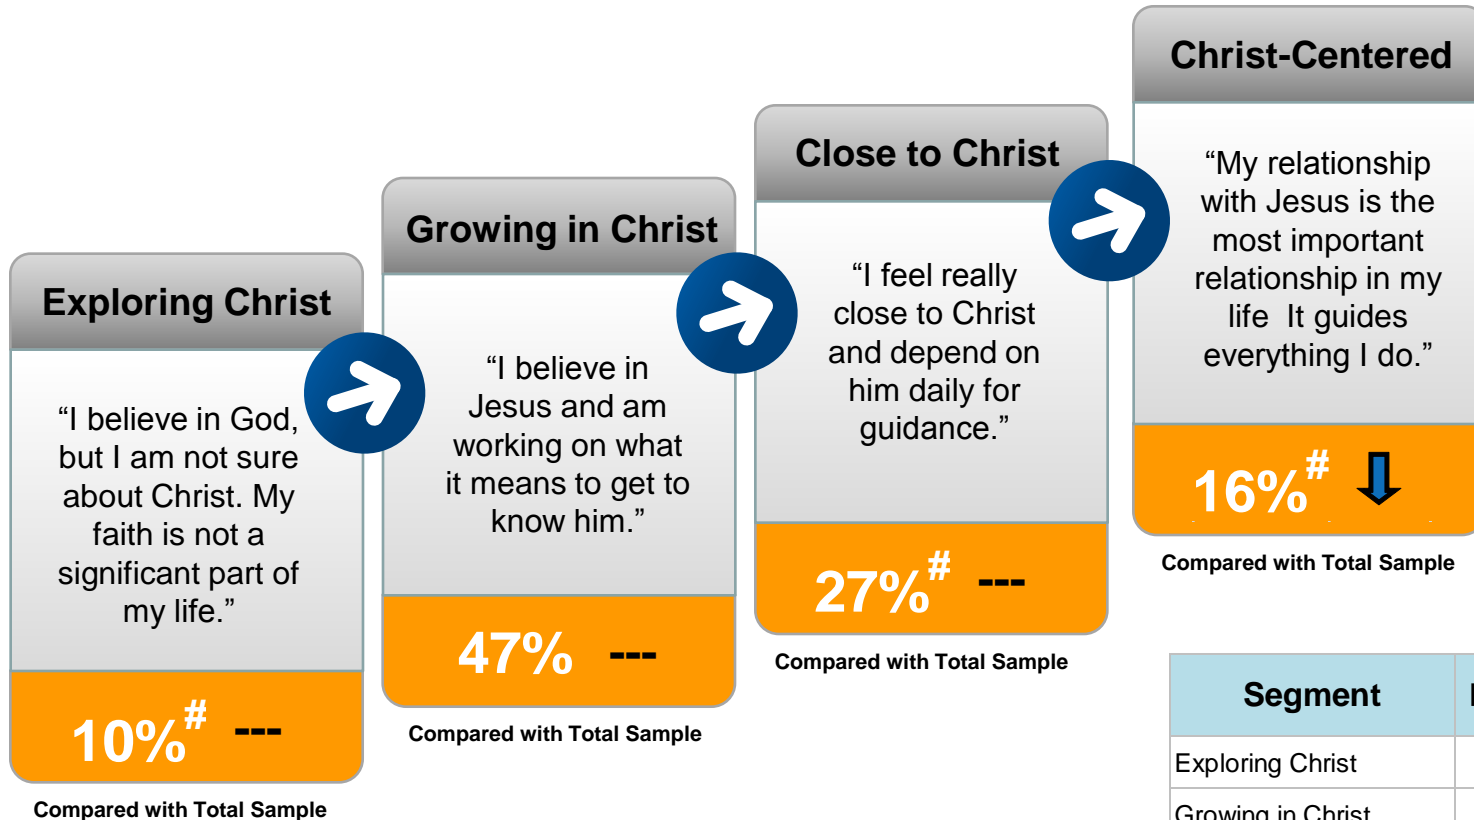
Exploring Christ

“I believe in God, but I am not sure about Christ. My faith is not a significant part of my life.”

10%# ---

Compared with Total Sample

Growing in Christ

“I believe in Jesus and am working on what it means to get to know him.”

47% ---

Compared with Total Sample

Close to Christ

“I feel really close to Christ and depend on him daily for guidance.”

27%# ---

Compared with Total Sample

Christ-Centered

“My relationship with Jesus is the most important relationship in my life It guides everything I do.”

16%#

Compared with Total Sample

| Segment | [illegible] |
|---|---|
| Exploring Christ | |
| Growing in Christ | |